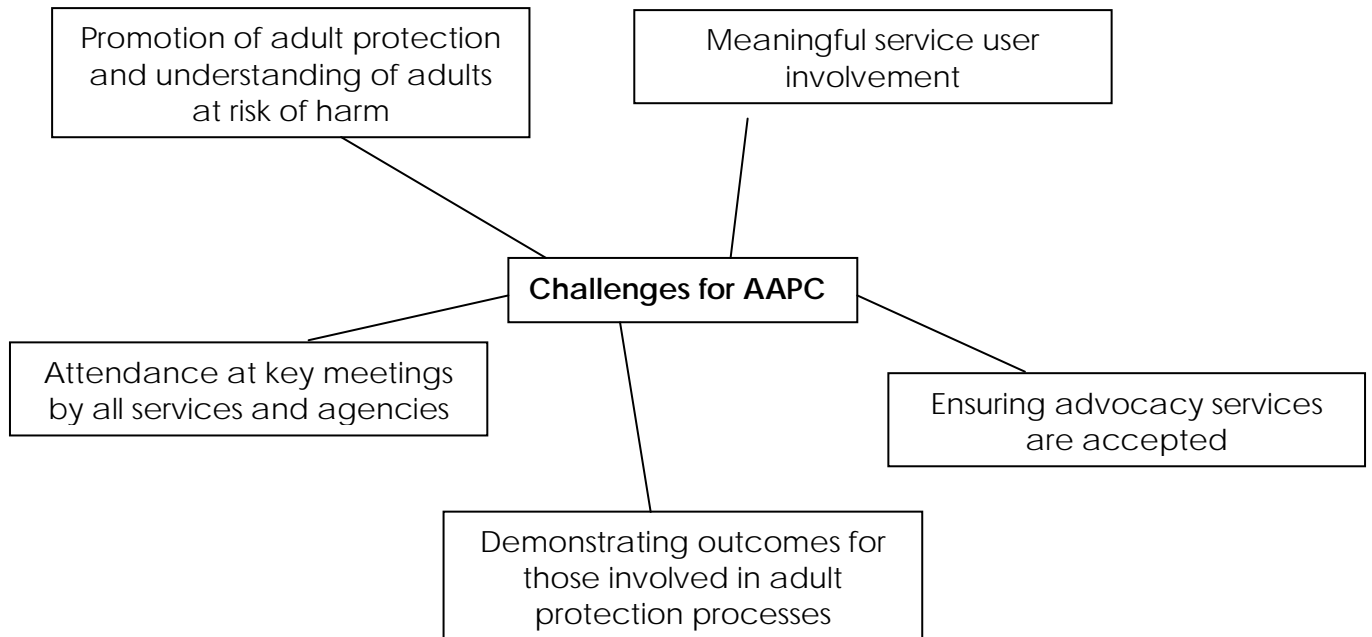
Promotion of adult protection and understanding of adults at risk of harm

Meaningful service user involvement

Challenges for AAPC

Attendance at key meetings by all services and agencies

Ensuring advocacy services are accepted

Demonstrating outcomes for those involved in adult protection processes